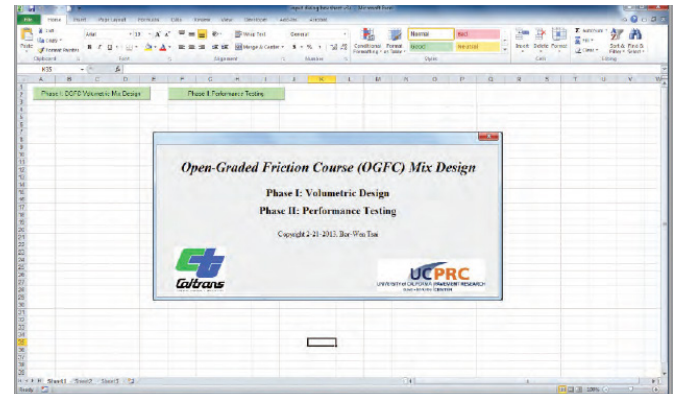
File Home Insert Page Layout Formulas Data Review View Developer Add-Ins Acrobat

Cut Copy Format Painter Paste Clipboard

Arial 10 Font

Wrap Text Merge & Center Alignment

General Number

Conditional Formatting Format as Table

Normal Bad Good Neutral Styles

Insert Delete Format Cells

AutoSum Fill Clear Sort & Filter Find & Select Editing

K35

A B C D E F G H I J K L M N O P Q R S T U V

Phase I: OGFC Volumetric Mix Design

Phase II: Performance Testing

Open-Graded Friction Course (OGFC) Mix Design

Phase I: Volumetric Design

Phase II: Performance Testing

Copyright 2-21-2013, Bor-Wen Tsai

Caltrans

UCPRC
UNIVERSITY OF CALIFORNIA PAVEMENT RESEARCH CENTER

Sheet1 Sheet2 Sheet3

Ready 100%